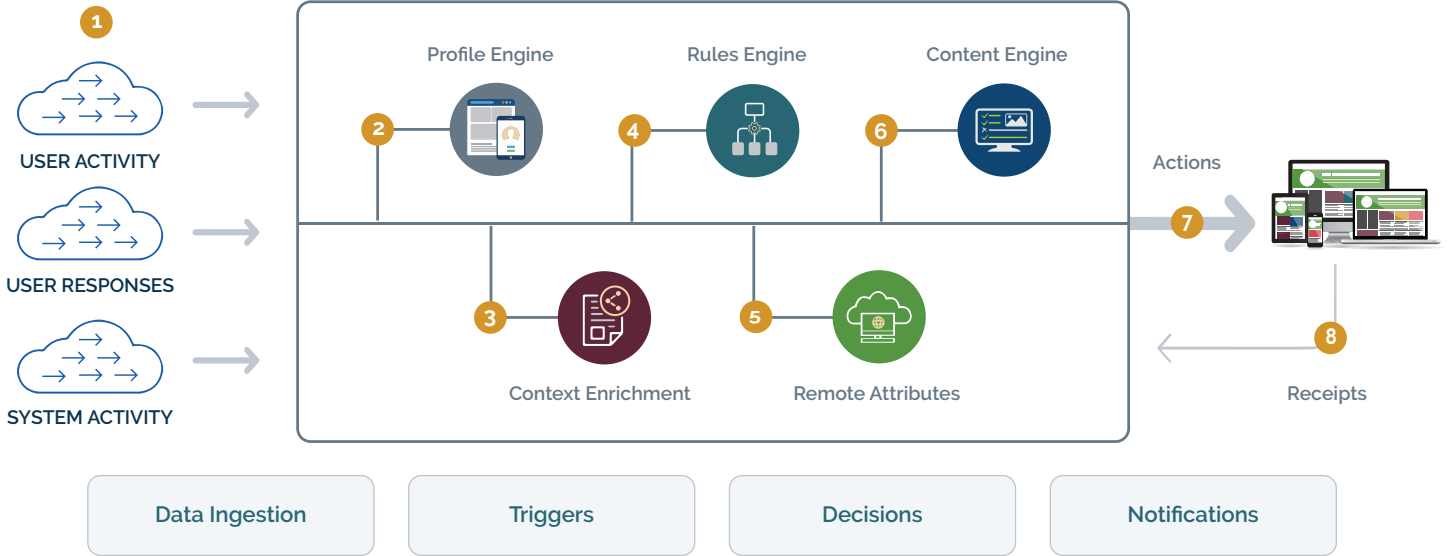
1

USER ACTIVITY

USER RESPONSES

SYSTEM ACTIVITY

Profile Engine

Rules Engine

Content Engine

2

4

6

3

5

Context Enrichment

Remote Attributes

Actions

7

8

Receipts

Data Ingestion

Triggers

Decisions

Notifications